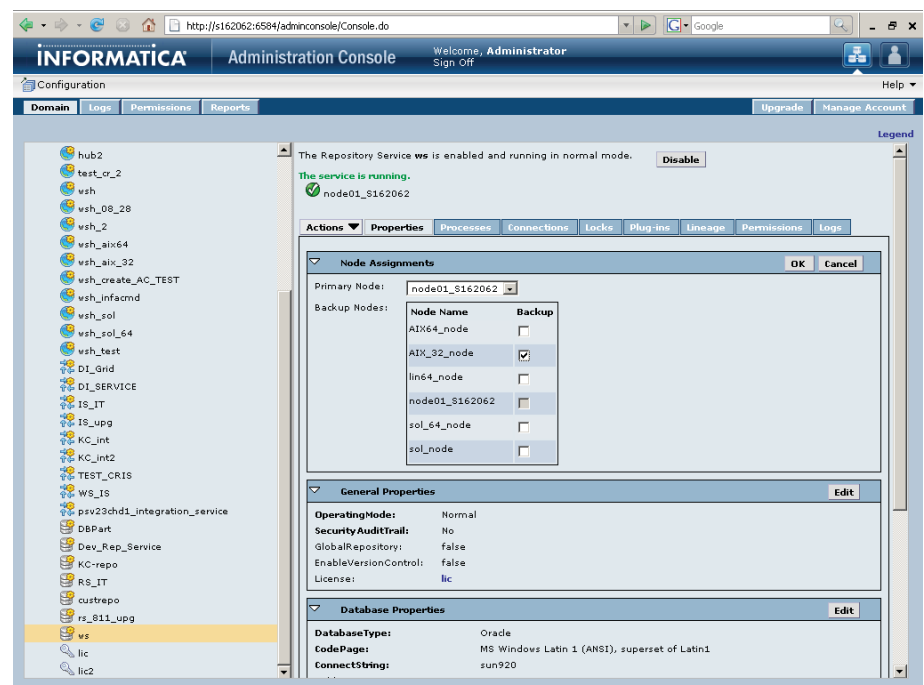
http://s162062:6584/adminconsole/Console.do

Google

INFORMATICA Administration Console Welcome, Administrator Sign Off

Configuration

Help

Domain Logs Permissions Reports

Upgrade Manage Account

Legend

hub2
test_cr_2
wsh
wsh_08_28
wsh_2
wsh_aix64
wsh_aix_32
wsh_create_AC_TEST
wsh_infacmd
wsh_sol
wsh_sol_64
wsh_test
DI_Grid
DI_SERVICE
IS_IT
IS_upg
KC_int
KC_int2
TEST_CRIS
WS_IS
psv23chd1_integration_service
DBPart
Dev_Rep_Service
KC-repo
RS_IT
custrepo
rs_811_upg
ws
lic
lic2

The Repository Service ws is enabled and running in normal mode.

Disable

The service is running.

node01_S162062

Actions Properties Processes Connections Locks Plug-ins Lineage Permissions Logs

Node Assignments

OK Cancel

Primary Node: node01_S162062

Backup Nodes:

| Node Name | Backup |
|---|---|
| AIX64_node | ☐ |
| AIX_32_node | ☑ |
| lin64_node | ☐ |
| node01_S162062 | ☐ |
| sol_64_node | ☐ |
| sol_node | ☐ |

General Properties

Edit

OperatingMode: Normal
SecurityAuditTrail: No
GlobalRepository: false
EnableVersionControl: false
License: lic

Database Properties

Edit

DatabaseType: Oracle
CodePage: MS Windows Latin 1 (ANSI), superset of Latin1
ConnectString: sun920